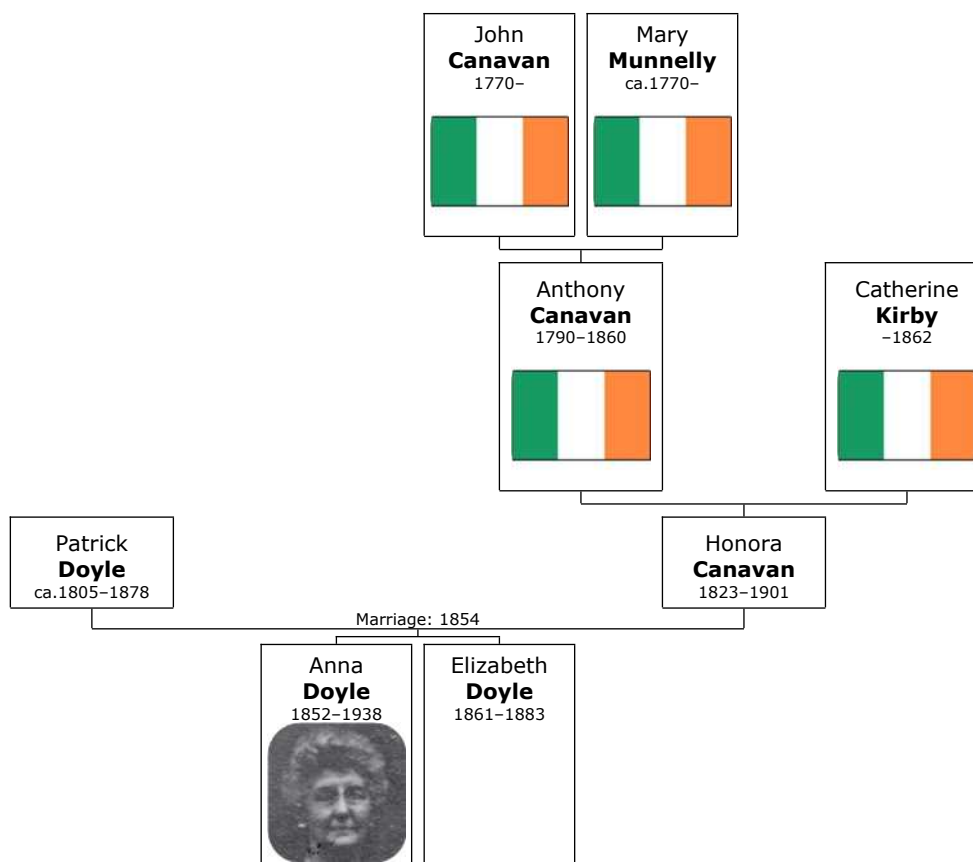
John
**Canavan**
1770–

Mary
**Munnelly**
ca.1770–

Anthony
**Canavan**
1790–1860

Catherine
**Kirby**
–1862

Patrick
**Doyle**
ca.1805–1878

Honora
**Canavan**
1823–1901

Marriage: 1854

Anna
**Doyle**
1852–1938

Elizabeth
**Doyle**
1861–1883